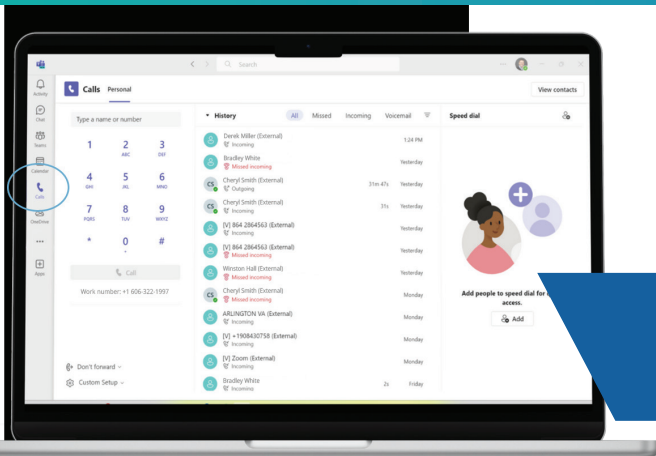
Search

Activity
Chat
Teams
Calendar
Calls
OneDrive
...
Apps

Calls Personal

View contacts

Type a name or number

1
2 ABC
3 DEF
4 GHI
5 JKL
6 MNO
7 PQRS
8 TUV
9 WXYZ
*
0 +
#

Call

Work number: +1 606-322-1997

Don't forward
Custom Setup

History All Missed Incoming Voicemail

Derek Miller (External) Incoming 1:24 PM
Bradley White Missed incoming Yesterday
CS Cheryl Smith (External) Outgoing 31m 47s Yesterday
CS Cheryl Smith (External) Incoming 31s Yesterday
[V] 864 2864563 (External) Incoming Yesterday
[V] 864 2864563 (External) Missed incoming Yesterday
Winston Hall (External) Missed incoming Yesterday
CS Cheryl Smith (External) Missed incoming Monday
ARLINGTON VA (External) Incoming Monday
[V] +1908430758 (External) Incoming Monday
[V] Zoom (External) Incoming Monday
Bradley White Incoming 2s Friday

Speed dial

Add people to speed dial for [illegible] access.
Add